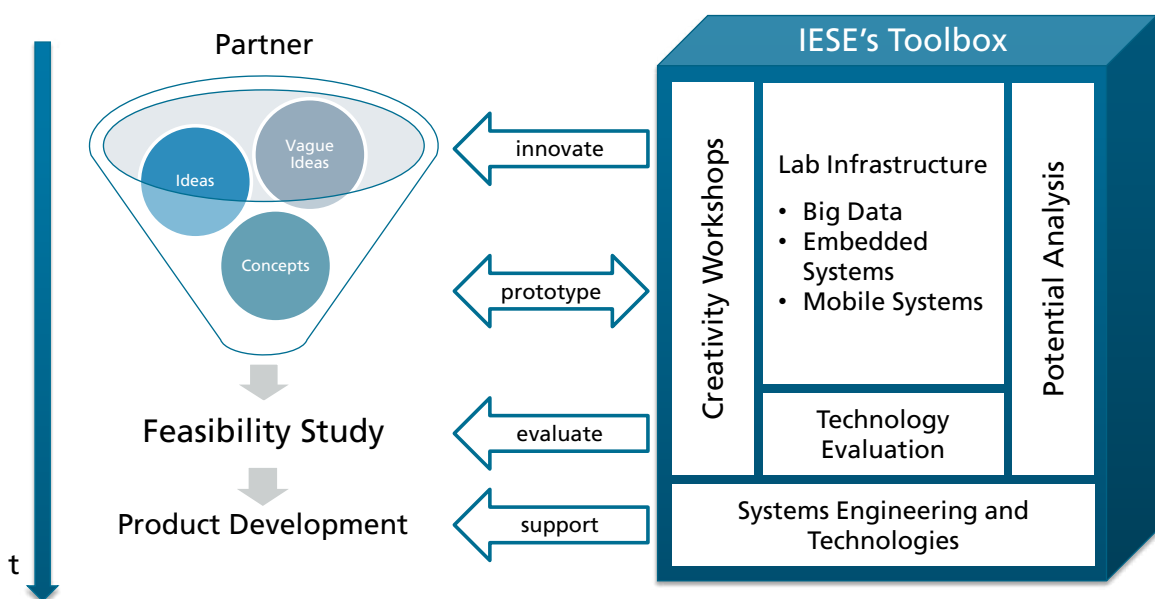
Partner

Vague Ideas

Ideas

Concepts

Feasibility Study

Product Development

t

innovate

prototype

evaluate

support

IESE's Toolbox

Creativity Workshops

Lab Infrastructure

• Big Data
• Embedded Systems
• Mobile Systems

Technology Evaluation

Potential Analysis

Systems Engineering and Technologies